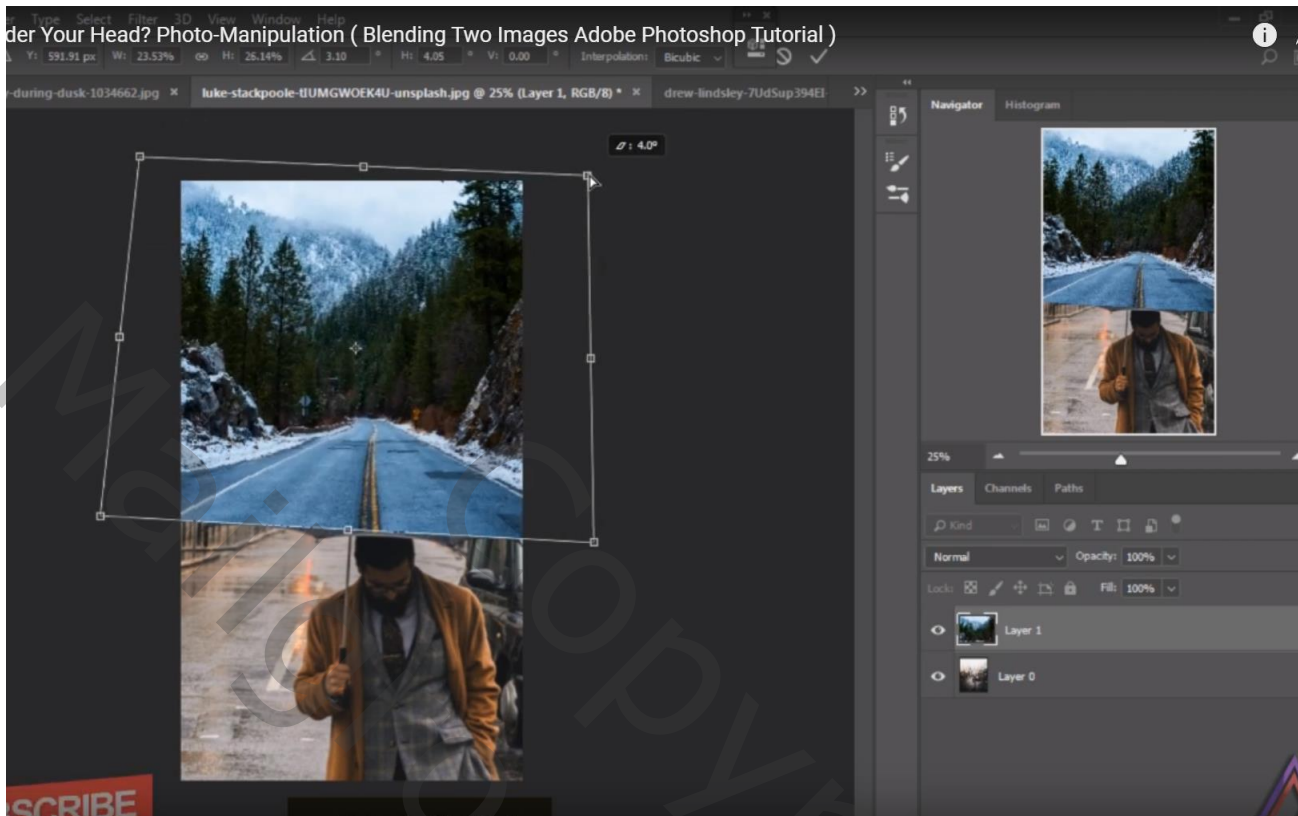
der Your Head? Photo-Manipulation ( Blending Two Images Adobe Photoshop Tutorial )

r Type Select Filter 3D View Window Help

Y: 591.91 px W: 23.53% H: 26.14% 3.10 ° H: 4.05 ° V: 0.00 ° Interpolation: Bicubic

-during-dusk-1034662.jpg × luke-stackpoole-tIUMGWOEK4U-unsplash.jpg @ 25% (Layer 1, RGB/8) * × drew-lindsley-7UdSup394EI-

4.0°

Navigator Histogram

25%

Layers Channels Paths

Kind

Normal Opacity: 100%

Lock: Fill: 100%

Layer 1

Layer 0

SCRIBE

Mali Copyright